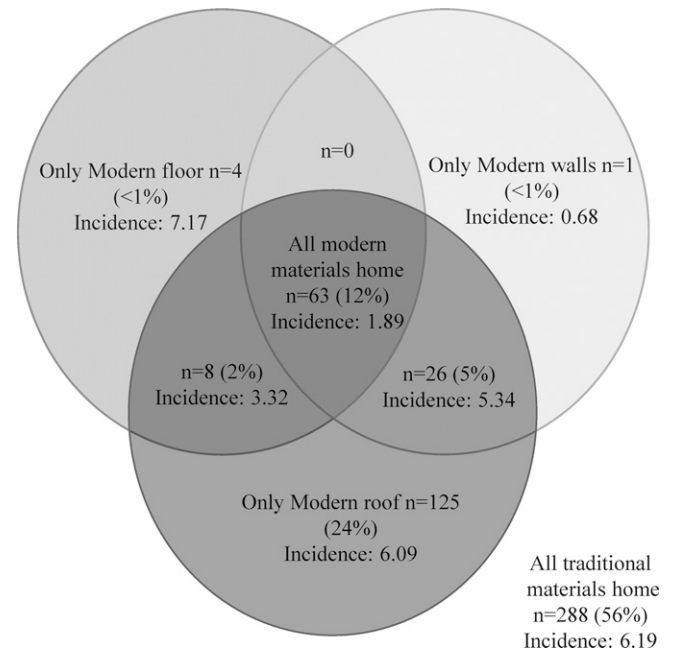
Only Modern floor n=4 (<1%) Incidence: 7.17

n=0

Only Modern walls n=1 (<1%) Incidence: 0.68

All modern materials home n=63 (12%) Incidence: 1.89

n=8 (2%) Incidence: 3.32

n=26 (5%) Incidence: 5.34

Only Modern roof n=125 (24%) Incidence: 6.09

All traditional materials home n=288 (56%) Incidence: 6.19